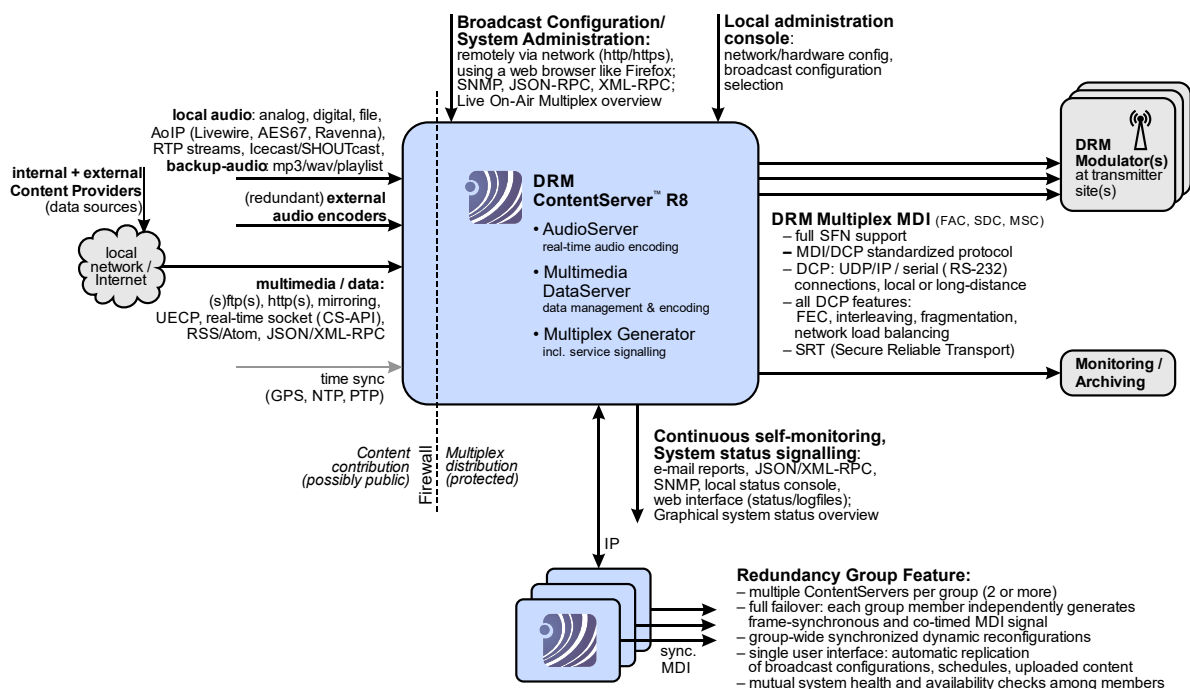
**Broadcast Configuration/ System Administration:**
remotely via network (http/https), using a web browser like Firefox; SNMP, JSON-RPC, XML-RPC; Live On-Air Multiplex overview

**Local administration console:**
network/hardware config, broadcast configuration selection

**DRM Modulator(s)**
at transmitter site(s)

**local audio**: analog, digital, file, AoIP (Livewire, AES67, Ravenna), RTP streams, Icecast/SHOUTcast, **backup-audio**: mp3/wav/playlist

**internal + external Content Providers**
(data sources)

(redundant) **external audio encoders**

local network / Internet

**multimedia / data:**
(s)ftp(s), http(s), mirroring, UECP, real-time socket (CS-API), RSS/Atom, JSON/XML-RPC

time sync
(GPS, NTP, PTP)

**DRM ContentServer™ R8**

• AudioServer
real-time audio encoding

• Multimedia DataServer
data management & encoding

• Multiplex Generator
incl. service signalling

**DRM Multiplex MDI** (FAC, SDC, MSC)
– full SFN support
– MDI/DCP standardized protocol
– DCP: UDP/IP / serial (RS-232) connections, local or long-distance
– all DCP features:
FEC, interleaving, fragmentation, network load balancing
– SRT (Secure Reliable Transport)

**Monitoring / Archiving**

*Content contribution (possibly public)*

Firewall

*Multiplex distribution (protected)*

**Continuous self-monitoring, System status signalling:**
e-mail reports, JSON/XML-RPC, SNMP, local status console, web interface (status/logfiles); Graphical system status overview

IP

sync. MDI

**Redundancy Group Feature:**
– multiple ContentServers per group (2 or more)
– full failover: each group member independently generates frame-synchronous and co-timed MDI signal
– group-wide synchronized dynamic reconfigurations
– single user interface: automatic replication of broadcast configurations, schedules, uploaded content
– mutual system health and availability checks among members